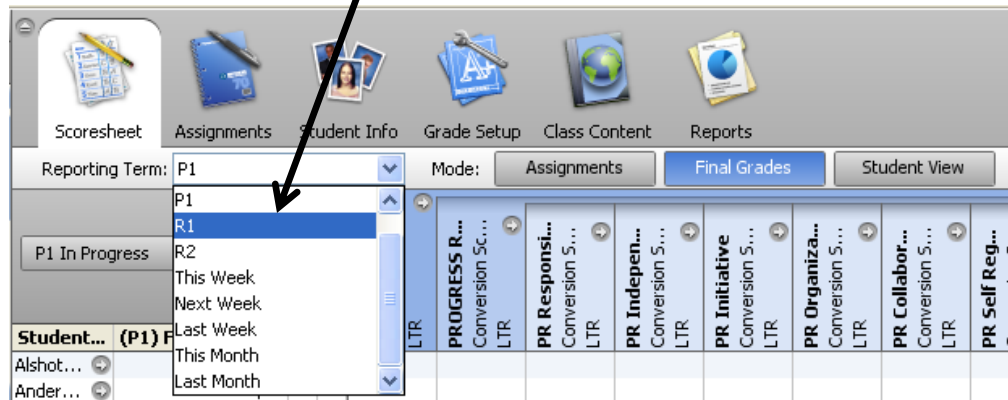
Scoresheet Assignments Student Info Grade Setup Class Content Reports

Reporting Term: P1

Mode: Assignments Final Grades Student View

P1
R1
R2
This Week
Next Week
Last Week
This Month
Last Month

P1 In Progress

Student... (P1) F

Alshot...
Ander...

LTR

PROGRESS R... Conversion S... LTR

PR Responsi... Conversion S... LTR

PR Indepen... Conversion S... LTR

PR Initiative Conversion S... LTR

PR Organiza... Conversion S... LTR

PR Collabor... Conversion S... LTR

PR Self Reg...